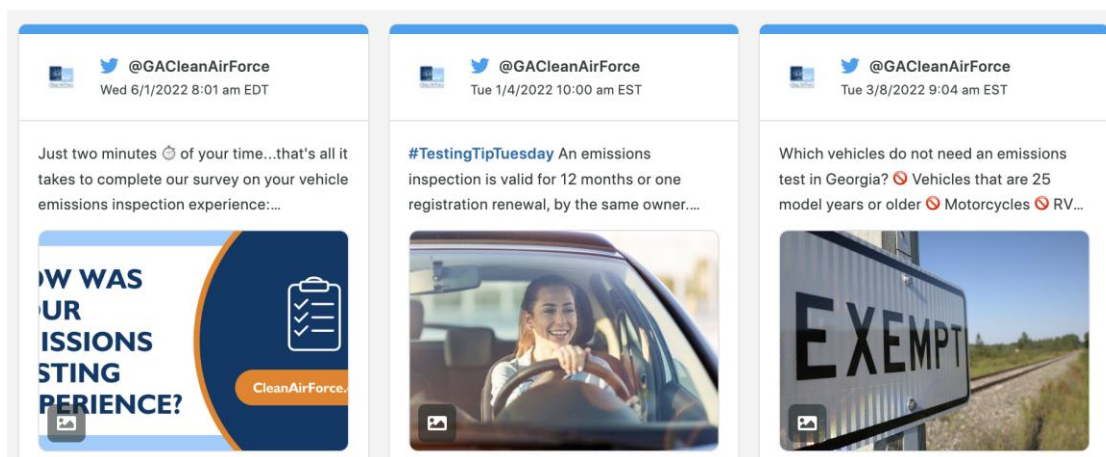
@GACleanAirForce
Wed 6/1/2022 8:01 am EDT

Just two minutes ⏱ of your time...that's all it takes to complete our survey on your vehicle emissions inspection experience:...

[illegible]W WAS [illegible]UR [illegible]ISSIONS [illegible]STING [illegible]PERIENCE?

CleanAirForce.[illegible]

@GACleanAirForce
Tue 1/4/2022 10:00 am EST

#TestingTipTuesday An emissions inspection is valid for 12 months or one registration renewal, by the same owner....

@GACleanAirForce
Tue 3/8/2022 9:04 am EST

Which vehicles do not need an emissions test in Georgia? 🚫 Vehicles that are 25 model years or older 🚫 Motorcycles 🚫 RV...

EXEMPT